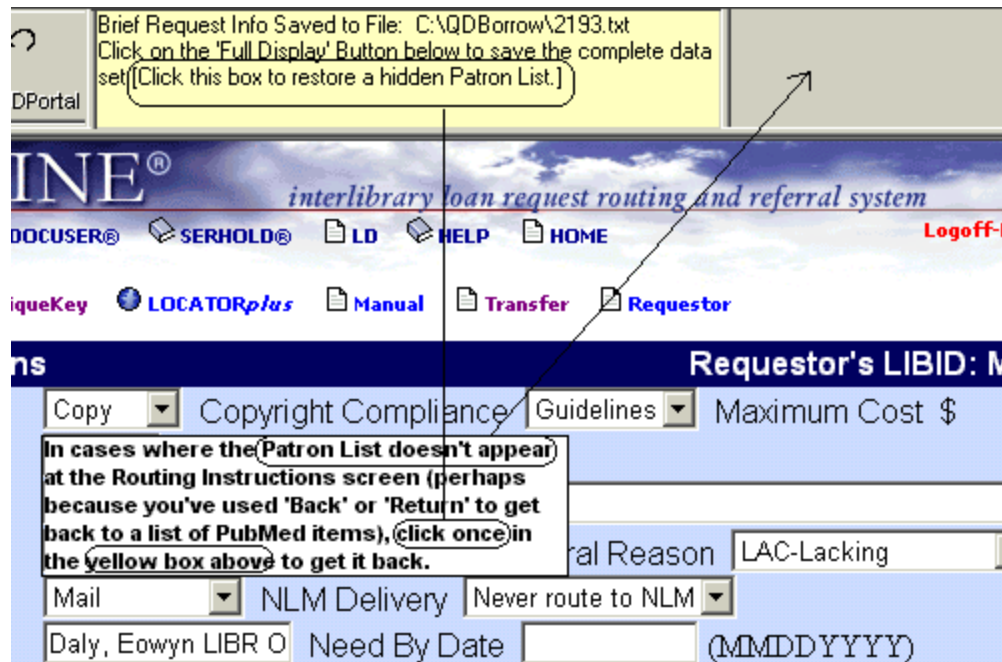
DPortal

Brief Request Info Saved to File: C:\QDBorrow\2193.txt
Click on the 'Full Display' Button below to save the complete data set [Click this box to restore a hidden Patron List.]

INE®
interlibrary loan request routing and referral system

DOCUSER® SERHOLD® LD HELP HOME Logoff-

iqueKey LOCATORplus Manual Transfer Requestor

ns Requestor's LIBID: M

Copy Copyright Compliance Guidelines Maximum Cost $

In cases where the Patron List doesn't appear at the Routing Instructions screen (perhaps because you've used 'Back' or 'Return' to get back to a list of PubMed items), click once in the yellow box above to get it back.

ral Reason LAC-Lacking

Mail NLM Delivery Never route to NLM

Daly, Eowyn LIBR O Need By Date (MMDDYYYY)